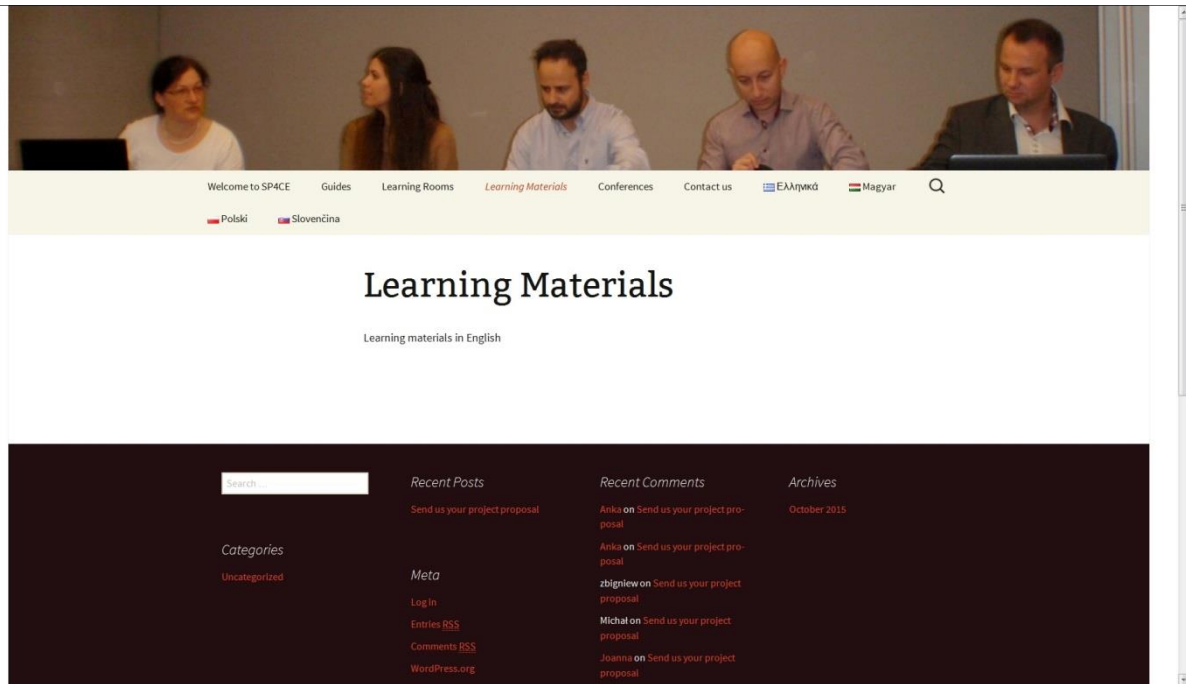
Welcome to SP4CE Guides Learning Rooms Learning Materials Conferences Contact us Ελληνικά Magyar

Polski Slovenčina

Learning Materials

Learning materials in English

Search ...

Categories

Uncategorized

Recent Posts

Send us your project proposal

Meta

Log in

Entries RSS

Comments RSS

WordPress.org

Recent Comments

Anka on Send us your project proposal

Anka on Send us your project proposal

zbigniew on Send us your project proposal

Michał on Send us your project proposal

Joanna on Send us your project proposal

Archives

October 2015